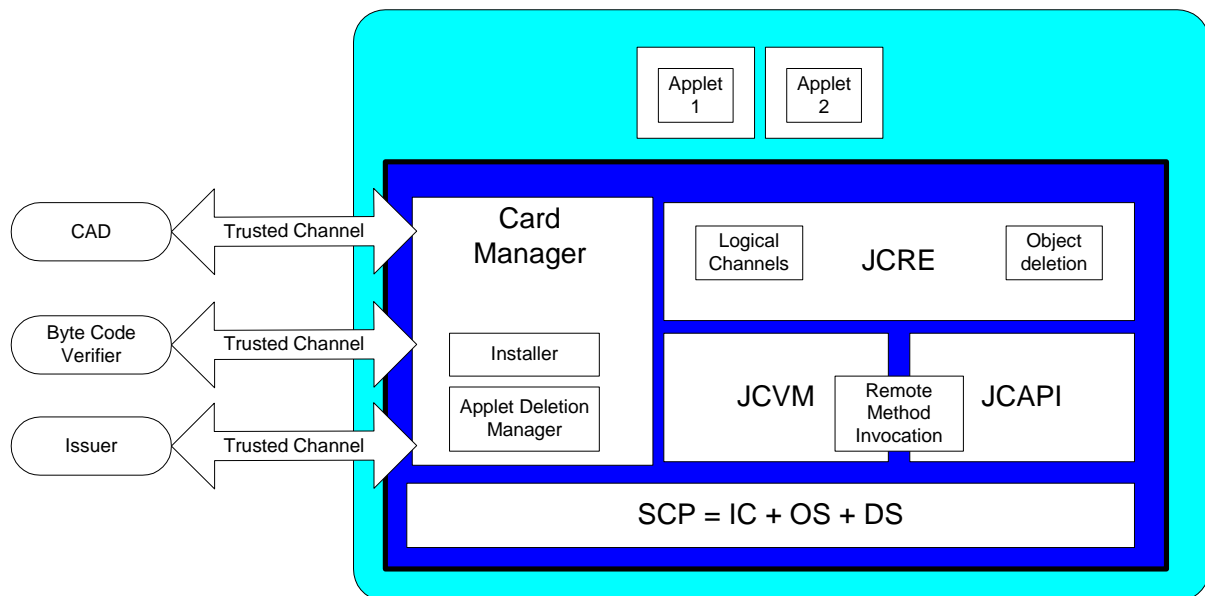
Applet 1

Applet 2

CAD

Trusted Channel

Byte Code Verifier

Trusted Channel

Issuer

Trusted Channel

Card Manager

Installer

Applet Deletion Manager

Logical Channels

JCRE

Object deletion

JCVM

Remote Method Invocation

JCAPI

SCP = IC + OS + DS